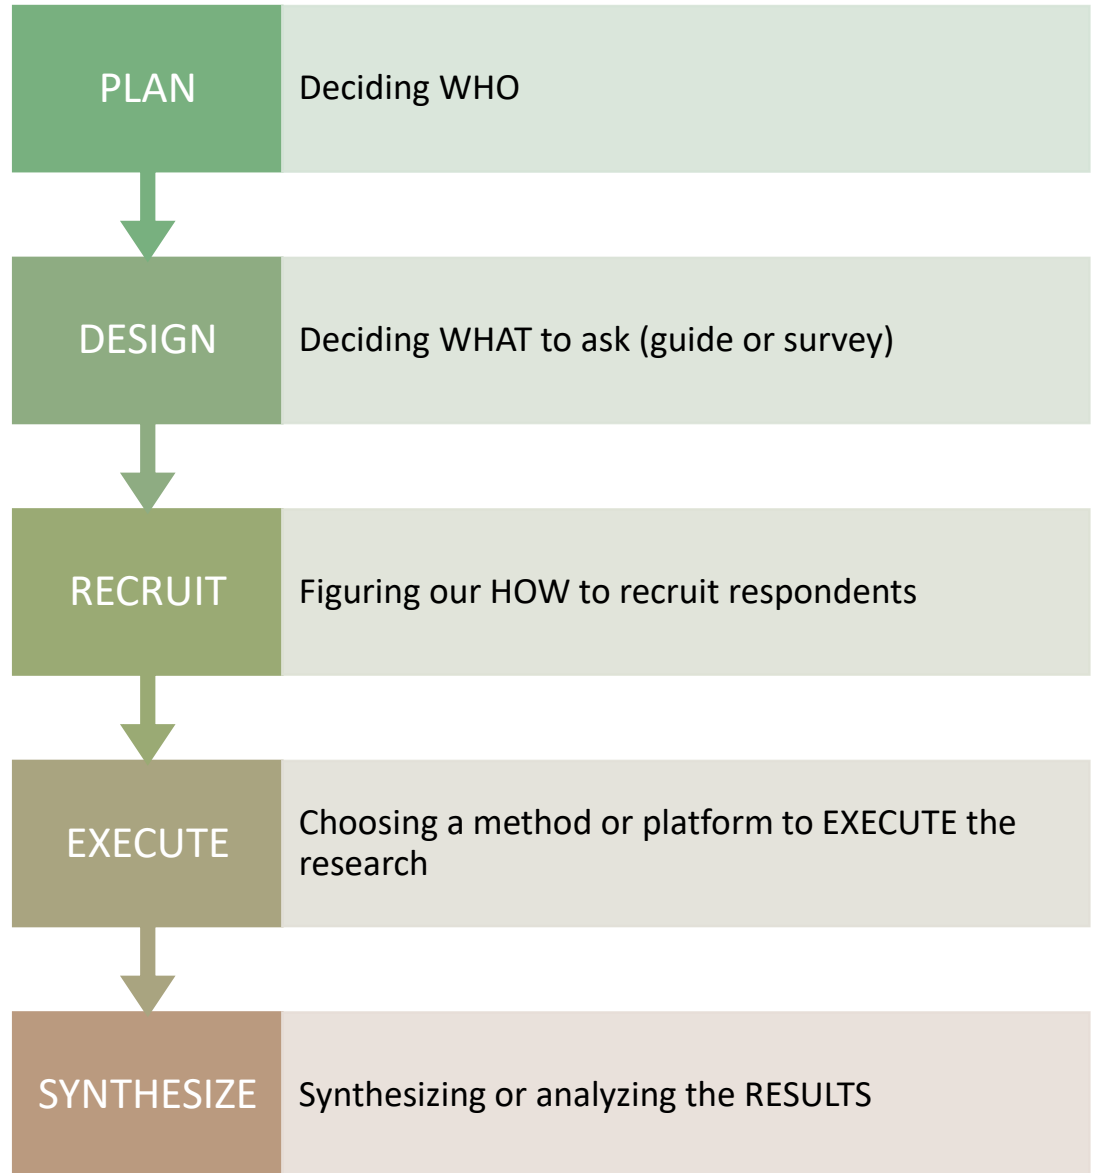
PLAN

Deciding WHO

DESIGN

Deciding WHAT to ask (guide or survey)

RECRUIT

Figuring our HOW to recruit respondents

EXECUTE

Choosing a method or platform to EXECUTE the research

SYNTHESIZE

Synthesizing or analyzing the RESULTS